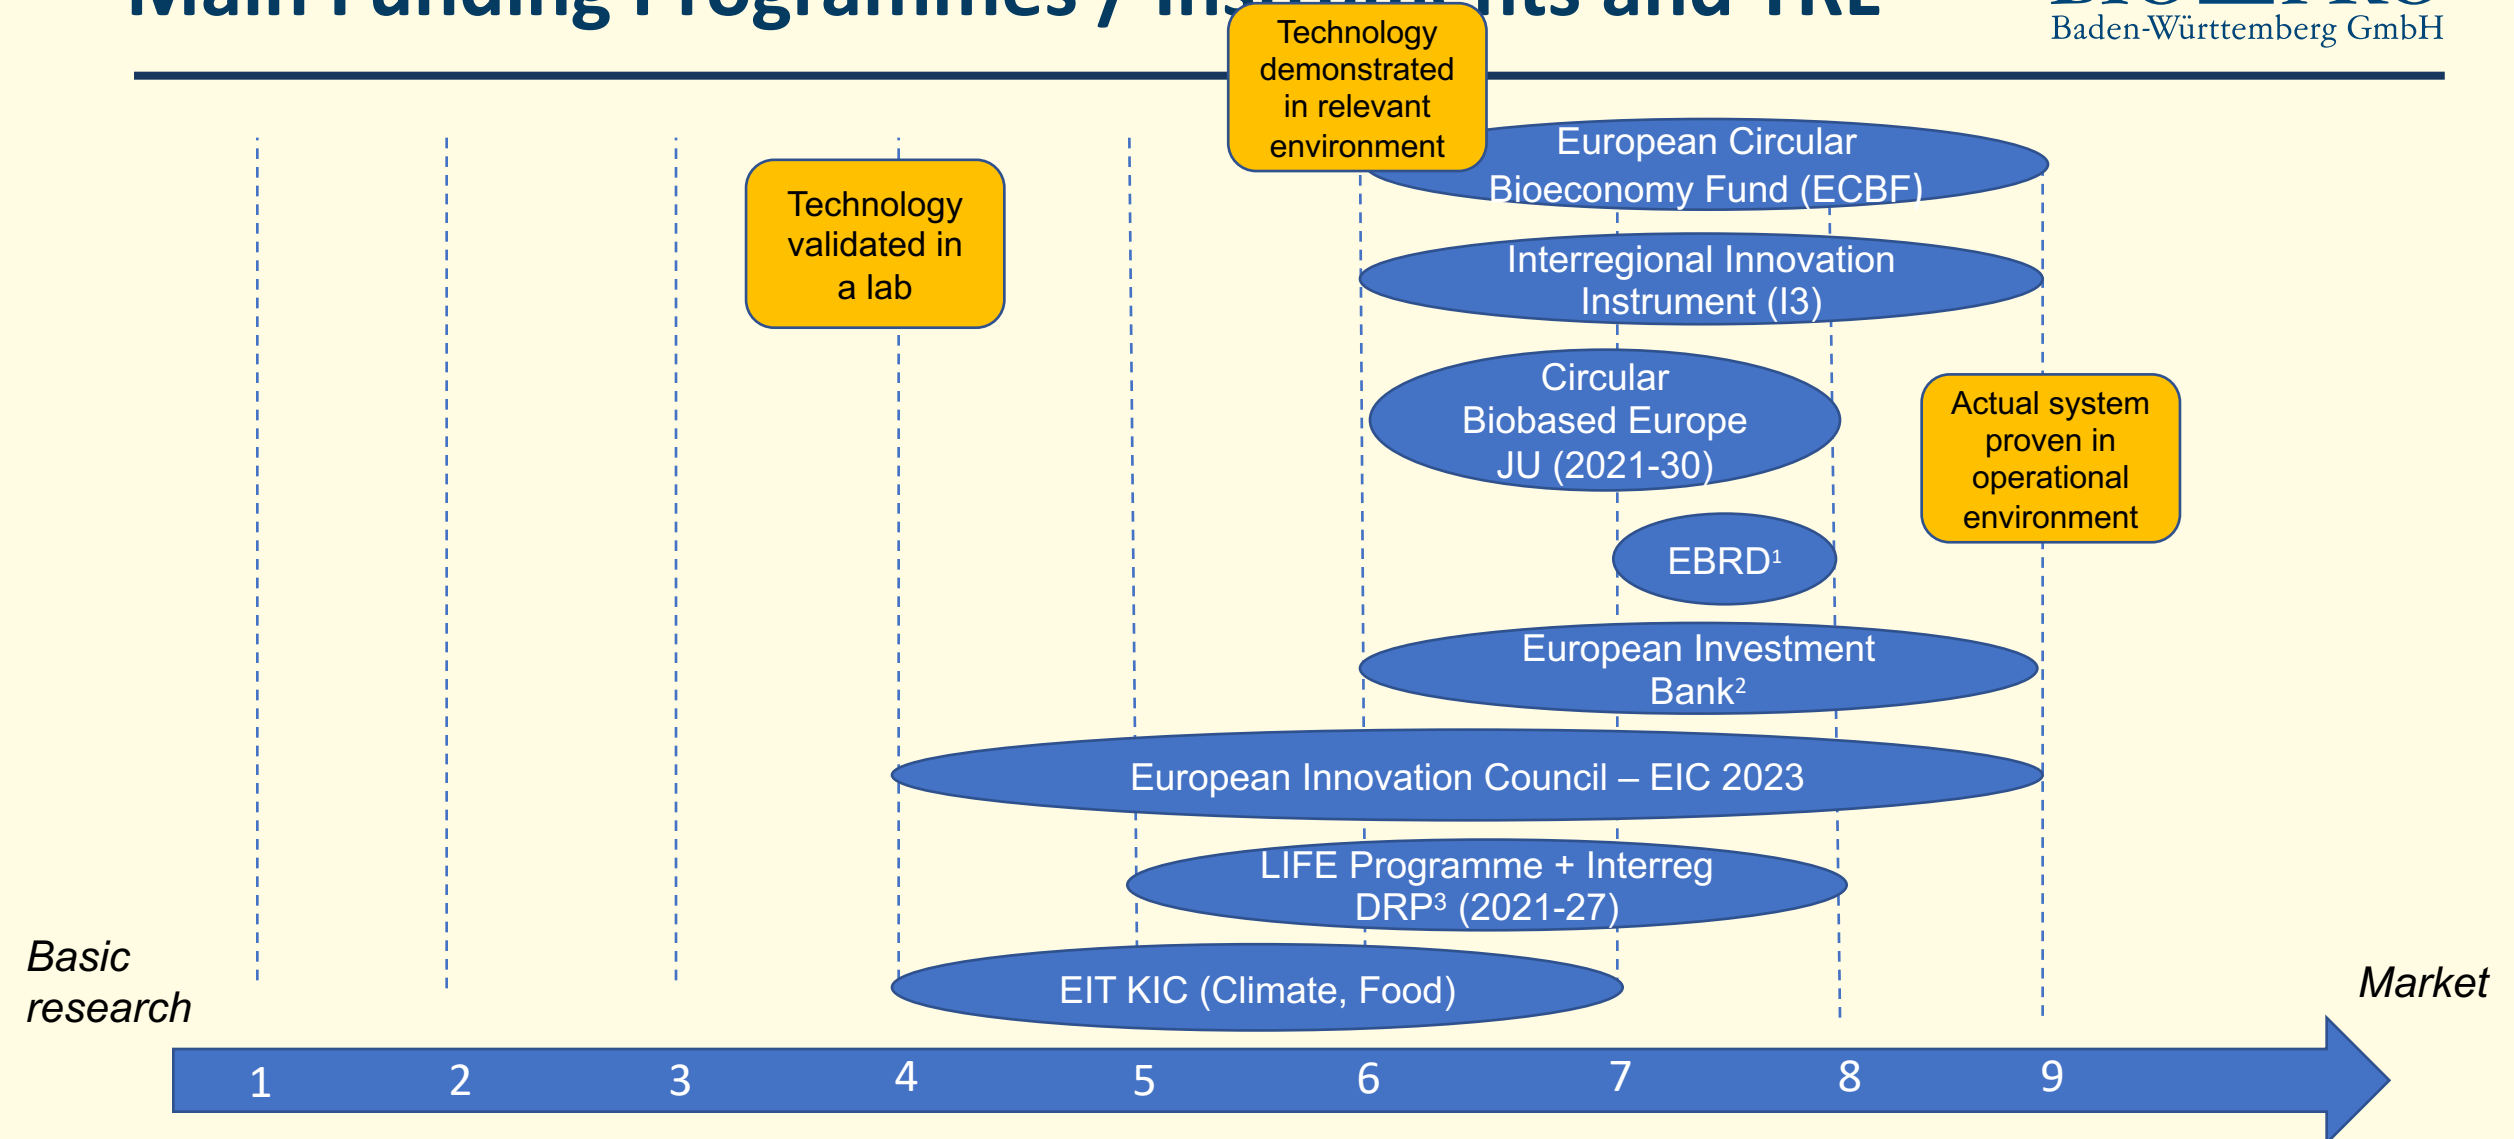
Main Funding Programmes / Ins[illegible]nts and TRL

Baden-Württemberg GmbH

Technology demonstrated in relevant environment

Technology validated in a lab

European Circular Bioeconomy Fund (ECBF)

Interregional Innovation Instrument (I3)

Circular Biobased Europe JU (2021-30)

Actual system proven in operational environment

EBRD$^1$

European Investment Bank$^2$

European Innovation Council – EIC 2023

LIFE Programme + Interreg DRP$^3$ (2021-27)

Basic research

EIT KIC (Climate, Food)

Market

1 2 3 4 5 6 7 8 9